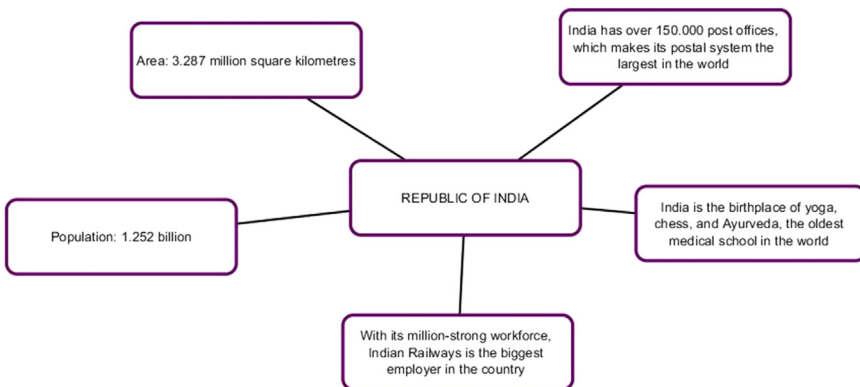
Area: 3.287 million square kilometres

India has over 150.000 post offices, which makes its postal system the largest in the world

REPUBLIC OF INDIA

Population: 1.252 billion

India is the birthplace of yoga, chess, and Ayurveda, the oldest medical school in the world

With its million-strong workforce, Indian Railways is the biggest employer in the country